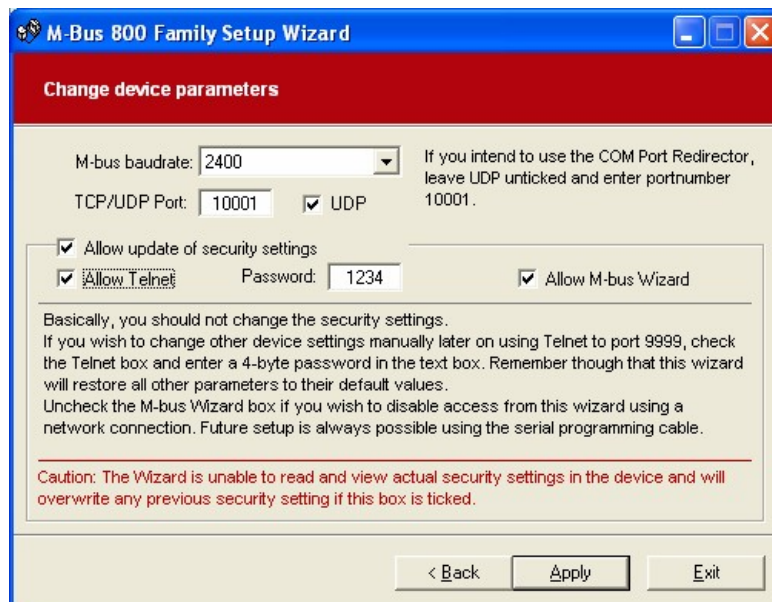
M-Bus 800 Family Setup Wizard

Change device parameters

M-bus baudrate: 2400

TCP/UDP Port: 10001

UDP

If you intend to use the COM Port Redirector, leave UDP unticked and enter portnumber 10001.

Allow update of security settings

Allow Telnet

Password: 1234

Allow M-bus Wizard

Basically, you should not change the security settings.
If you wish to change other device settings manually later on using Telnet to port 9999, check the Telnet box and enter a 4-byte password in the text box. Remember though that this wizard will restore all other parameters to their default values.
Uncheck the M-bus Wizard box if you wish to disable access from this wizard using a network connection. Future setup is always possible using the serial programming cable.

Caution: The Wizard is unable to read and view actual security settings in the device and will overwrite any previous security setting if this box is ticked.

< Back

Apply

Exit